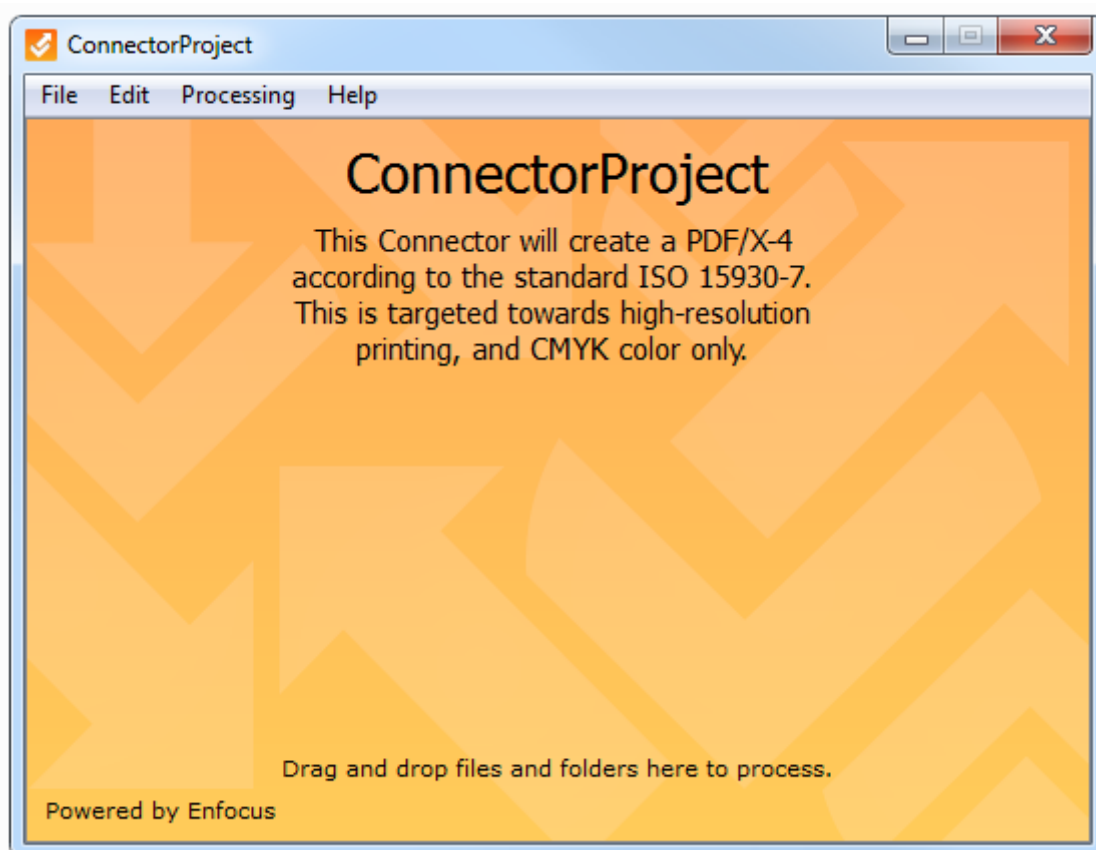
ConnectorProject

File Edit Processing Help

ConnectorProject

This Connector will create a PDF/X-4 according to the standard ISO 15930-7. This is targeted towards high-resolution printing, and CMYK color only.

Drag and drop files and folders here to process.

Powered by Enfocus